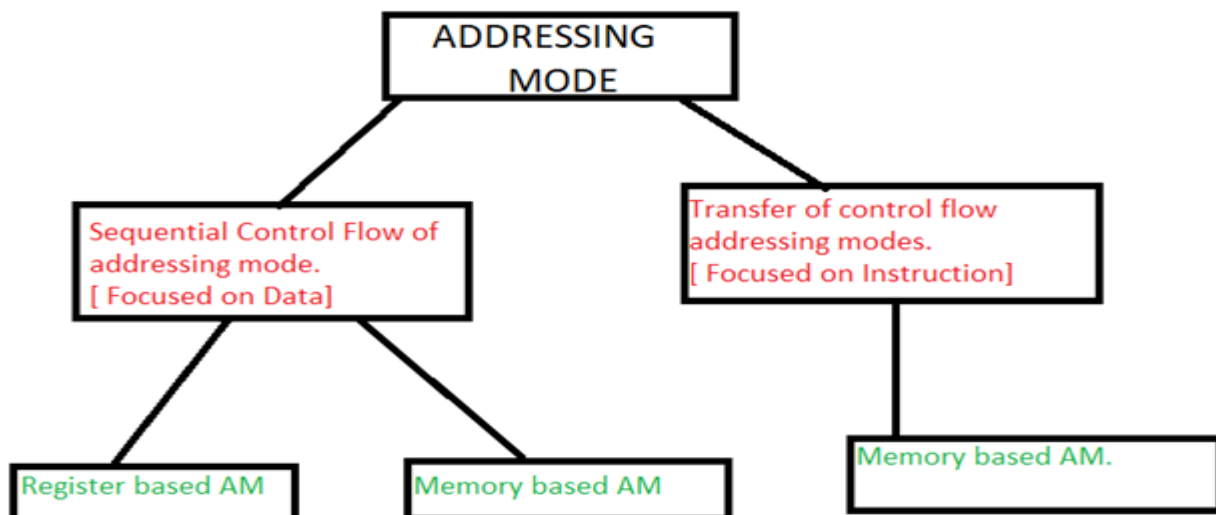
ADDRESSING MODE

Sequential Control Flow of addressing mode.
[ Focused on Data]

Transfer of control flow addressing modes.
[ Focused on Instruction]

Register based AM

Memory based AM

Memory based AM.